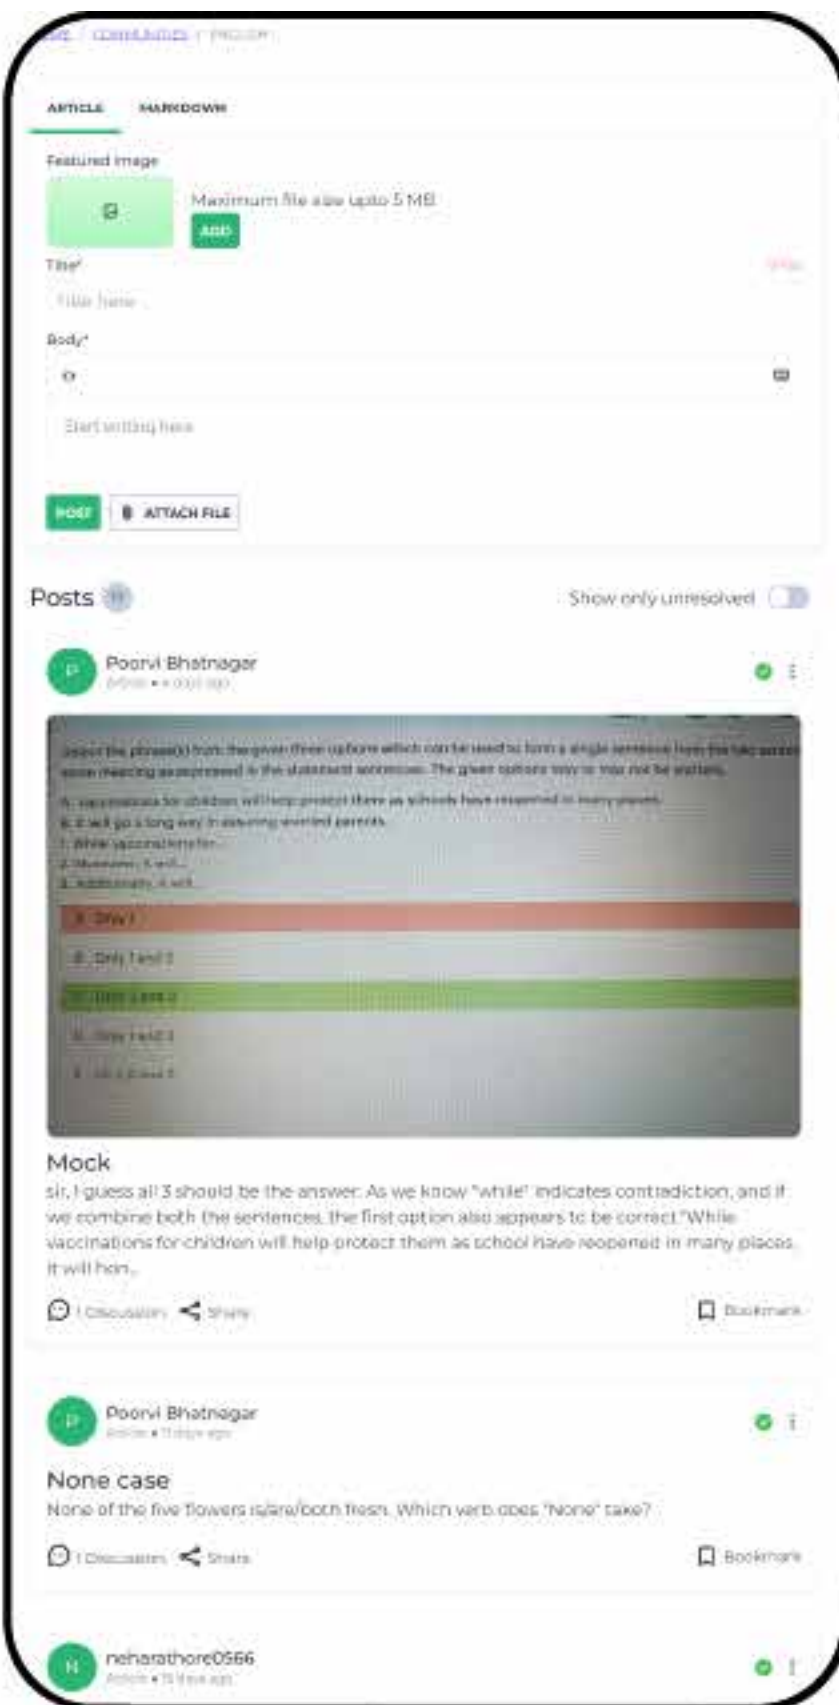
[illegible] / COMMUNITIES / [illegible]

ARTICLE MARKDOWN

Featured image

Maximum file size upto 5 MB

ADD

Title*

Title here

Body*

Start writing here

POST ATTACH FILE

Posts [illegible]

Show only unresolved

P

Poorvi Bhatnagar

Article • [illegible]

Select the phrase(s) from the given three options which can be used to form a single sentence from the two sentences given below, implying the same meaning as expressed in the statement sentences. The given options may or may not be in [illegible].

A. Vaccinations for children will help protect them as schools have reopened in many places.
B. It will go a long way in assuring worried parents.
1. While vaccinations for...
2. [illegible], it will...
3. Additionally, it will...

A. Only 1

B. Only 1 and 2

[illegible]

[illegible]

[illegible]

Mock

sir, I guess all 3 should be the answer. As we know "while" indicates contradiction, and if we combine both the sentences, the first option also appears to be correct "While vaccinations for children will help protect them as school have reopened in many places, it will hon...

1 Discussion Share Bookmark

P

Poorvi Bhatnagar

Article • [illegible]

None case

None of the five flowers is/are/both fresh. Which verb does "None" take?

1 Discussion Share Bookmark

N

neharathore0566

Article • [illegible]